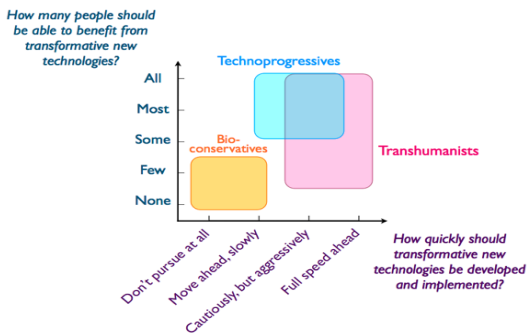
How many people should be able to benefit from transformative new technologies?

All
Most
Some
Few
None

Technoprogressives

Bio-conservatives

Transhumanists

Don't pursue at all
Move ahead, slowly
Cautiously, but aggressively
Full speed ahead

How quickly should transformative new technologies be developed and implemented?